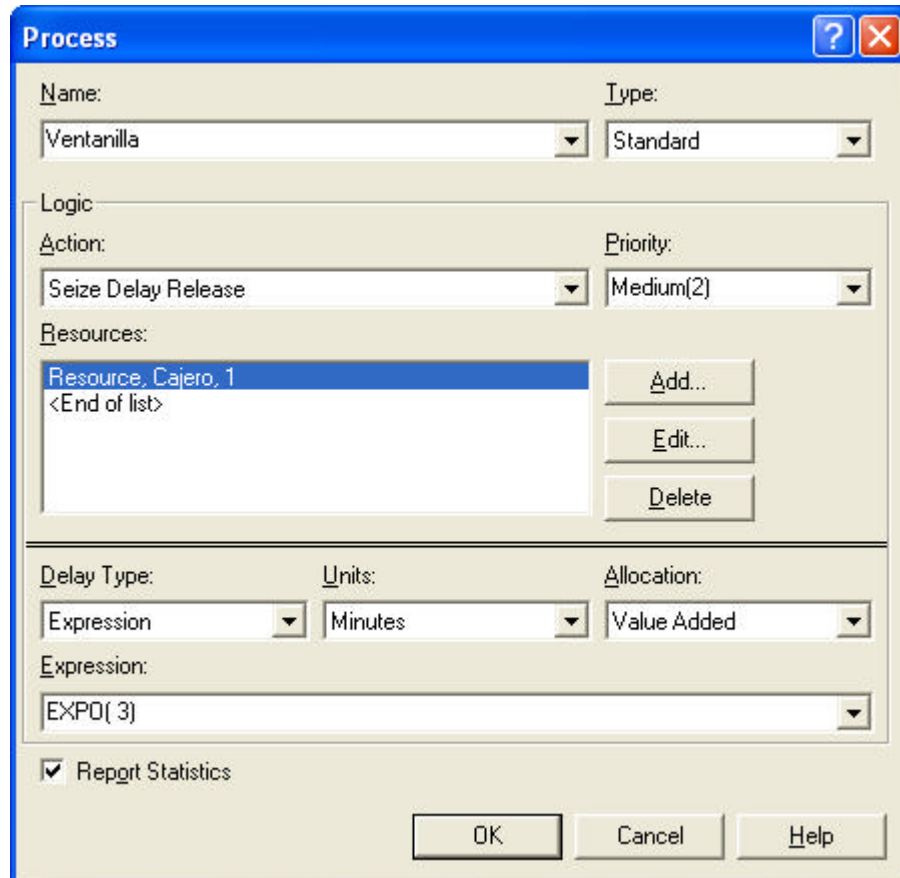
Process

Name:
Ventanilla

Type:
Standard

Logic

Action:
Seize Delay Release

Priority:
Medium(2)

Resources:
Resource, Cajero, 1
<End of list>

Add...
Edit...
Delete

Delay Type:
Expression

Units:
Minutes

Allocation:
Value Added

Expression:
EXPO( 3)

Report Statistics

OK
Cancel
Help